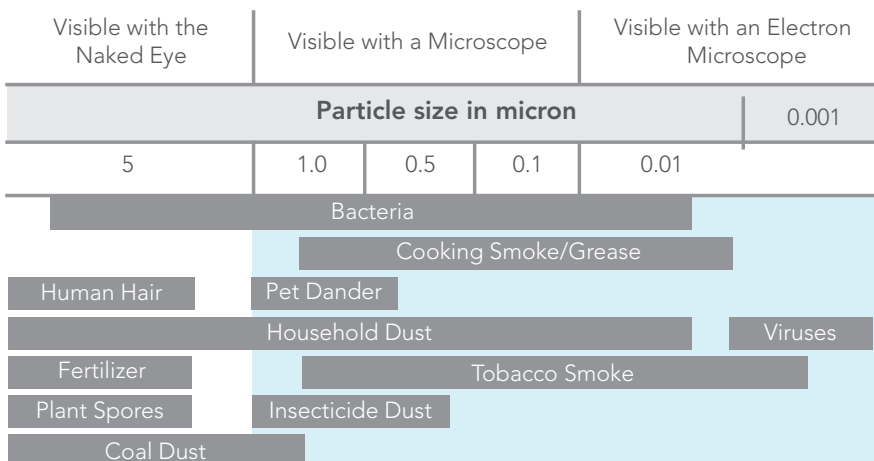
| Visible with the Naked Eye | Visible with a Microscope | | | Visible with an Electron Microscope |
|---|---|---|---|---|
| **Particle size in micron** | | | | 0.001 |
| 5 | 1.0 | 0.5 | 0.1 | 0.01 |

Bacteria

Cooking Smoke/Grease

Human Hair

Pet Dander

Household Dust

Viruses

Fertilizer

Tobacco Smoke

Plant Spores

Insecticide Dust

Coal Dust